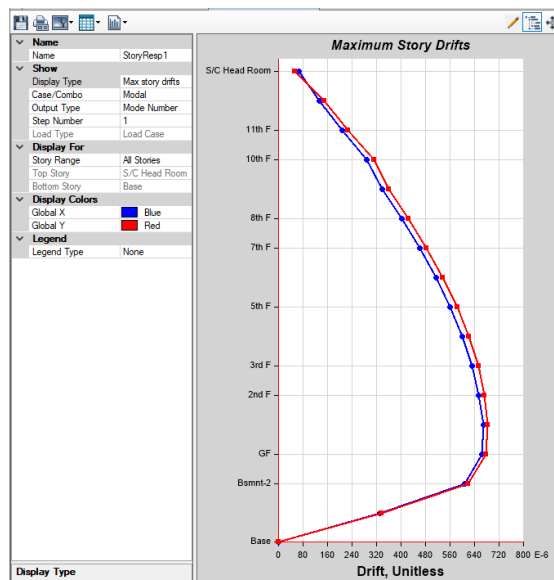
| | |
|---|---|
| **Name** | |
| Name | StoryResp1 |
| **Show** | |
| Display Type | Max story drifts |
| Case/Combo | Modal |
| Output Type | Mode Number |
| Step Number | 1 |
| Load Type | Load Case |
| **Display For** | |
| Story Range | All Stories |
| Top Story | S/C Head Room |
| Bottom Story | Base |
| **Display Colors** | |
| Global X | Blue |
| Global Y | Red |
| **Legend** | |
| Legend Type | None |

Display Type

Maximum Story Drifts

S/C Head Room
11th F
10th F
8th F
7th F
5th F
3rd F
2nd F
GF
Bsmnt-2
Base

0 80 160 240 320 400 480 560 640 720 800 E-6

Drift, Unitless